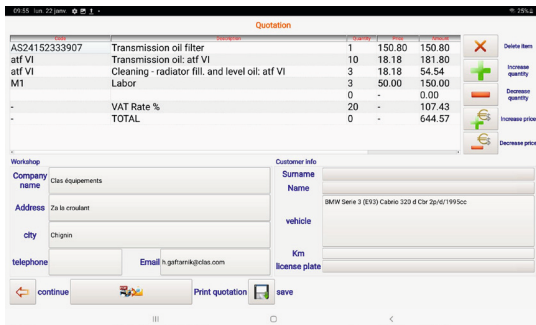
09:55 lun. 22 janv.
25%

Quotation

| Code | Description | Quantity | Price | Amount |
|---|---|---|---|---|
| AS24152333907 | Transmission oil filter | 1 | 150.80 | 150.80 |
| atf VI | Transmission oil: atf VI | 10 | 18.18 | 181.80 |
| atf VI | Cleaning - radiator fill. and level oil: atf VI | 3 | 18.18 | 54.54 |
| M1 | Labor | 3 | 50.00 | 150.00 |
| | | 0 | - | 0.00 |
| - | VAT Rate % | 20 | - | 107.43 |
| - | TOTAL | 0 | - | 644.57 |

Delete item
Increase quantity
Decrease quantity
Increase price
Decrease price

Workshop
Company name: Clas équipements
Address: Za la croulant
city: Chignin
telephone
Email: h.gafharnik@clas.com

Customer info
Surname
Name
vehicle: BMW Serie 3 (E93) Cabrio 320 d Cbr 2p/d/1995cc
Km
license plate

continue
Print quotation
save